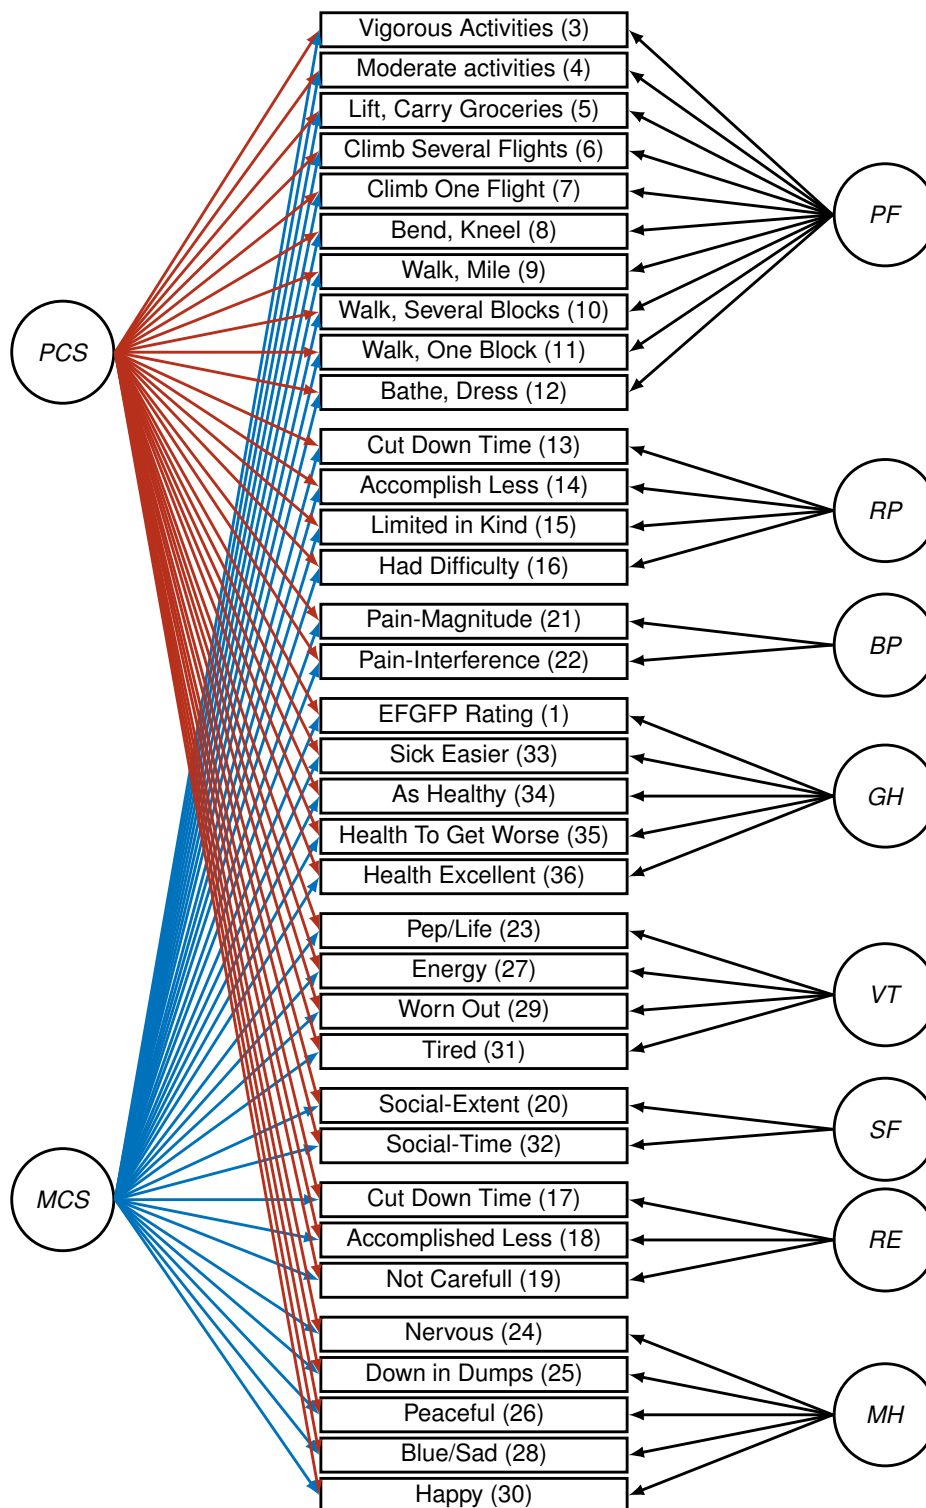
Vigorous Activities (3)
Moderate activities (4)
Lift, Carry Groceries (5)
Climb Several Flights (6)
Climb One Flight (7)
Bend, Kneel (8)
Walk, Mile (9)
Walk, Several Blocks (10)
Walk, One Block (11)
Bathe, Dress (12)
Cut Down Time (13)
Accomplish Less (14)
Limited in Kind (15)
Had Difficulty (16)
Pain-Magnitude (21)
Pain-Interference (22)
EFGFP Rating (1)
Sick Easier (33)
As Healthy (34)
Health To Get Worse (35)
Health Excellent (36)
Pep/Life (23)
Energy (27)
Worn Out (29)
Tired (31)
Social-Extent (20)
Social-Time (32)
Cut Down Time (17)
Accomplished Less (18)
Not Carefull (19)
Nervous (24)
Down in Dumps (25)
Peaceful (26)
Blue/Sad (28)
Happy (30)

PCS
MCS
PF
RP
BP
GH
VT
SF
RE
MH